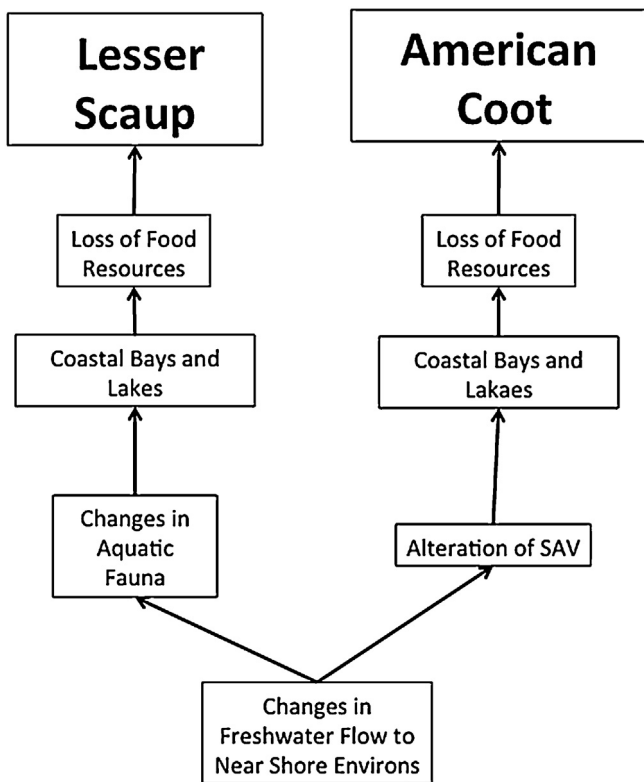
Lesser Scaup

American Coot

Loss of Food Resources

Loss of Food Resources

Coastal Bays and Lakes

Coastal Bays and Lakaes

Changes in Aquatic Fauna

Alteration of SAV

Changes in Freshwater Flow to Near Shore Environs